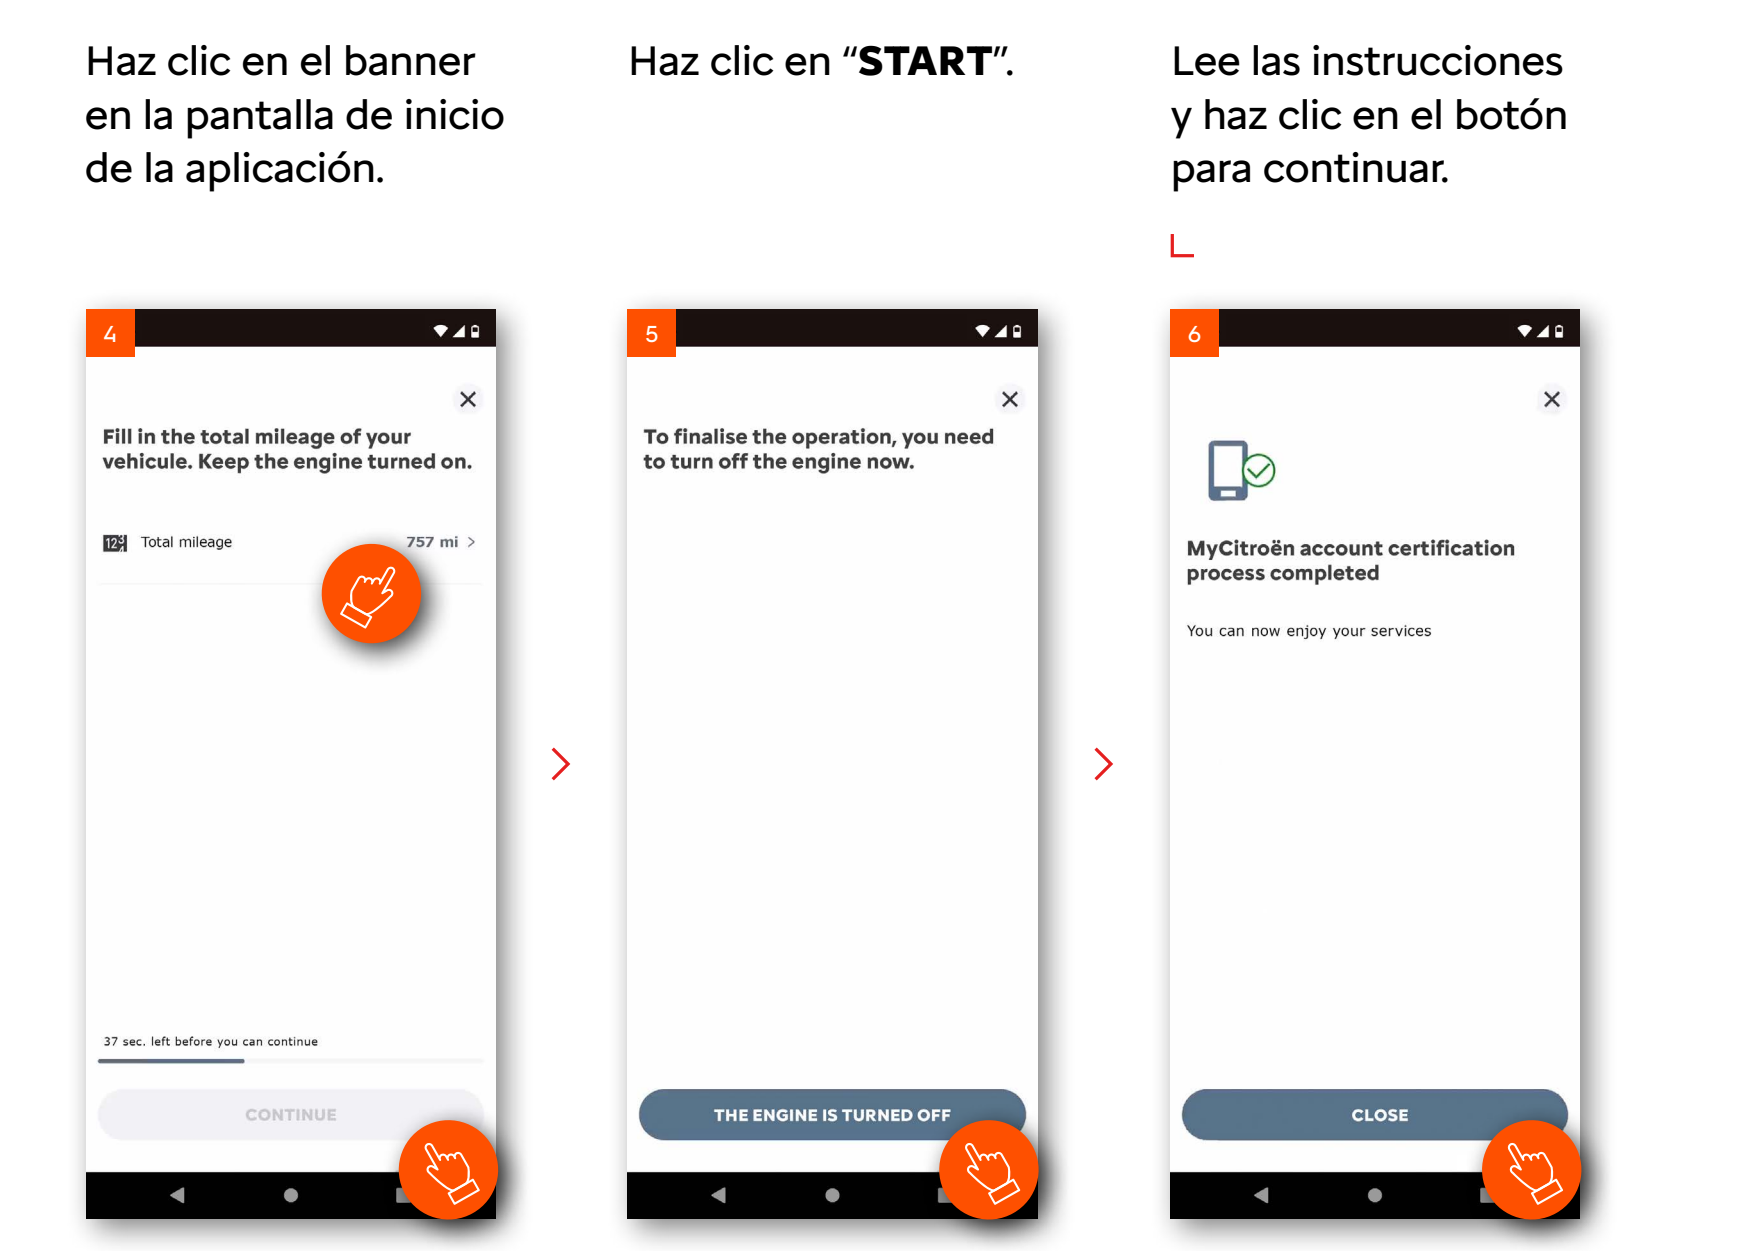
Haz clic en el banner en la pantalla de inicio de la aplicación.

Haz clic en "**START**".

Lee las instrucciones y haz clic en el botón para continuar.

4

Fill in the total mileage of your vehicule. Keep the engine turned on.

Total mileage 757 mi >

37 sec. left before you can continue

CONTINUE

5

To finalise the operation, you need to turn off the engine now.

THE ENGINE IS TURNED OFF

6

MyCitroën account certification process completed

You can now enjoy your services

CLOSE